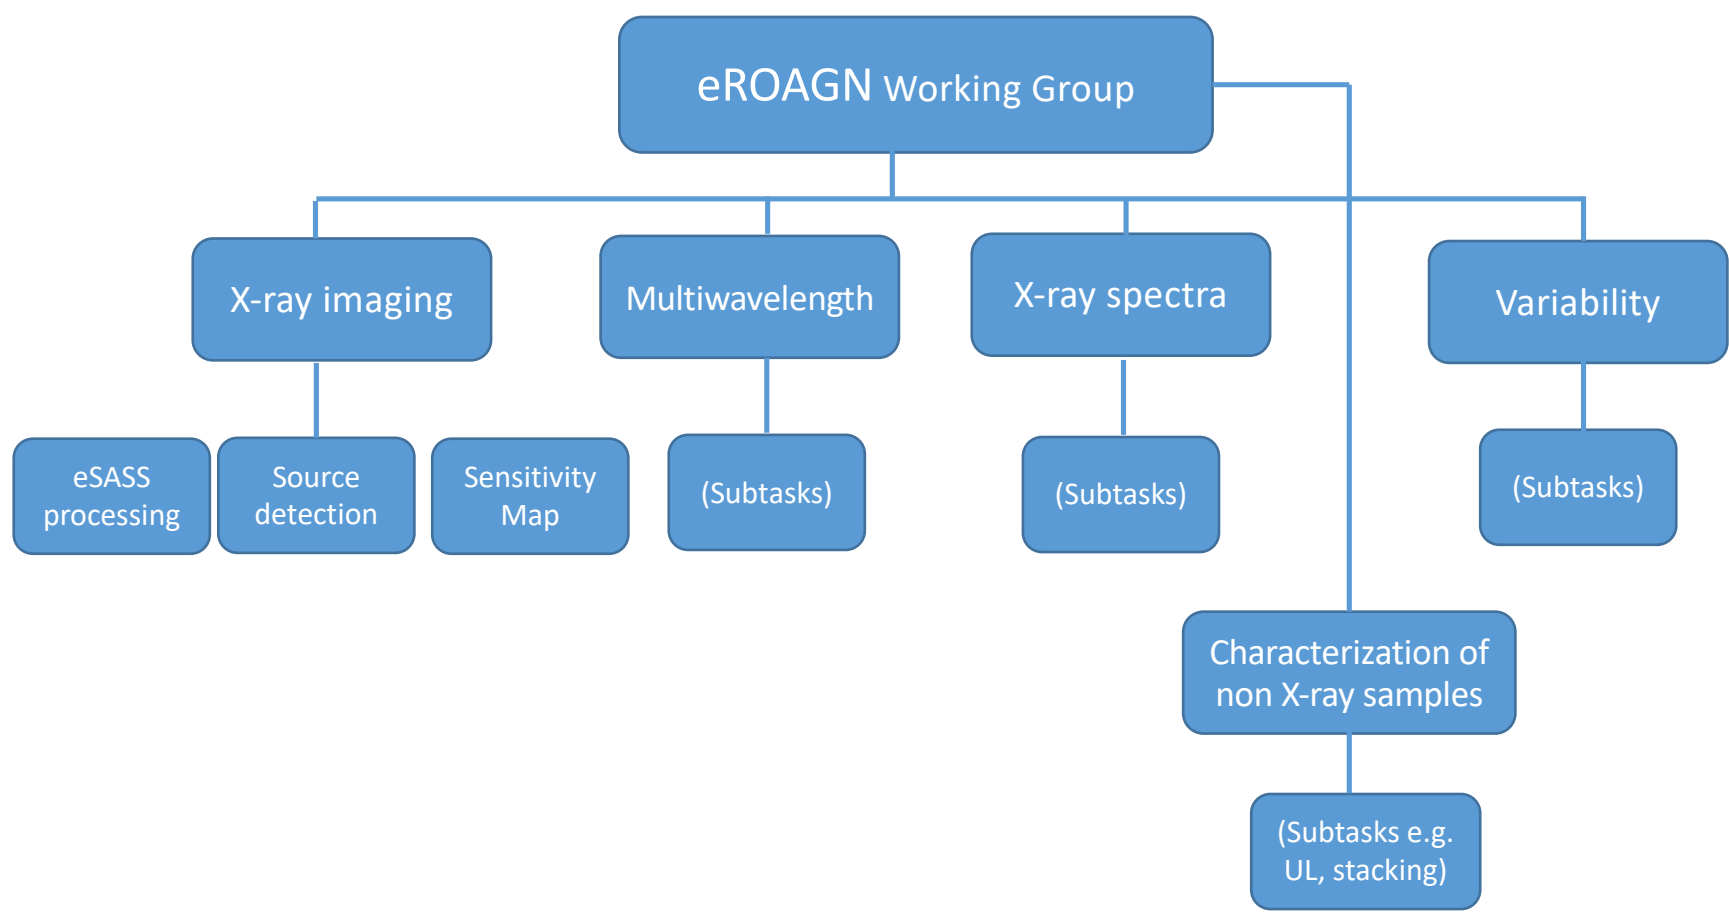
eROAGN Working Group

X-ray imaging

Multiwavelength

X-ray spectra

Variability

eSASS processing

Source detection

Sensitivity Map

(Subtasks)

(Subtasks)

(Subtasks)

Characterization of non X-ray samples

(Subtasks e.g. UL, stacking)